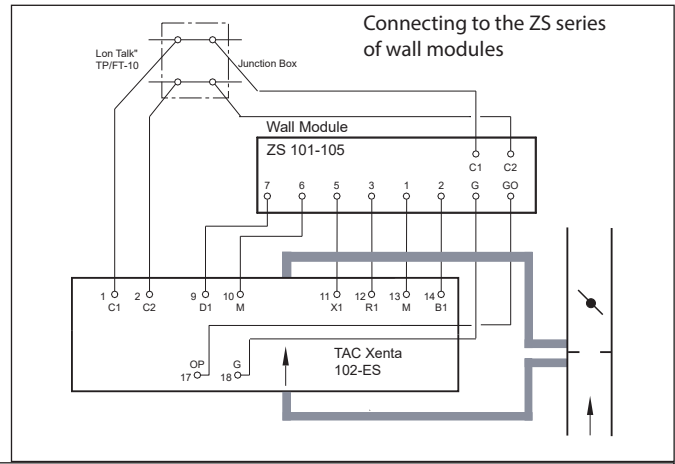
Connecting to the ZS series of wall modules

Lon Talk®
TP/FT-10

Junction Box

Wall Module

ZS 101-105

C1 C2

7 6 5 3 1 2 G GO

1 C1
2 C2
9 D1
10 M
11 X1
12 R1
13 M
14 B1

OP 17
G 18

TAC Xenta
102-ES